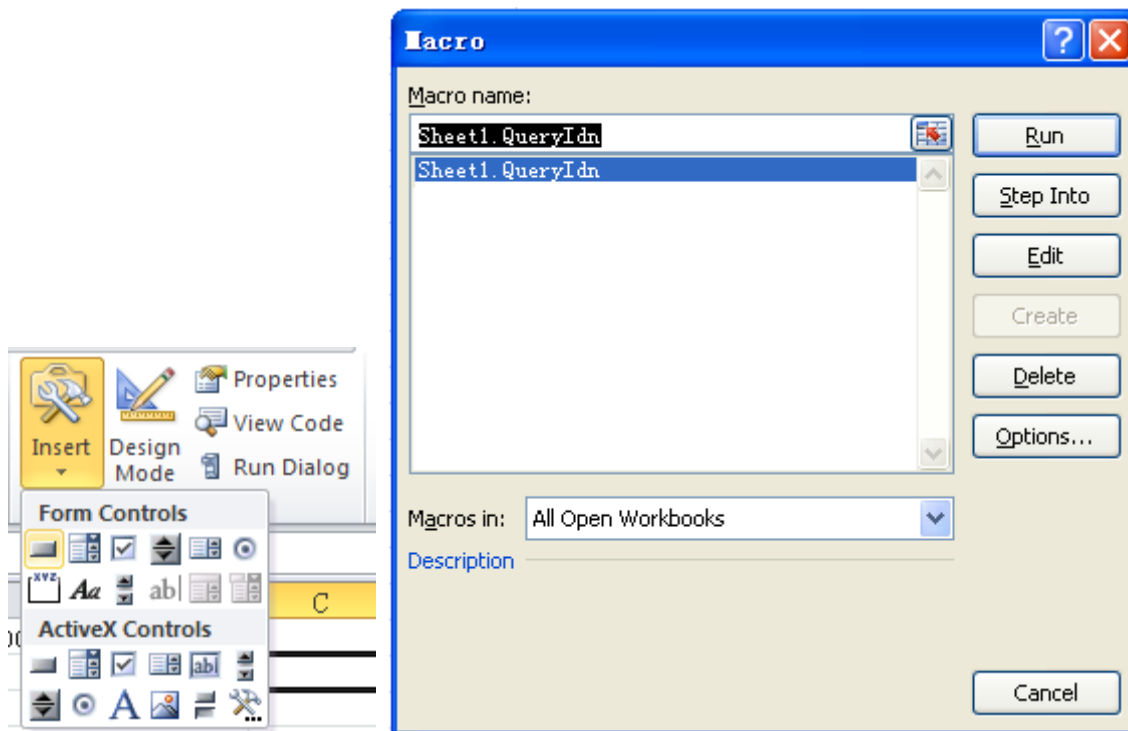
Insert

Design Mode

Properties

View Code

Run Dialog

Form Controls

Aa

ab|

C

ActiveX Controls

abl

A

Macro

?

X

Macro name:

Sheet1.QueryIdn

Sheet1.QueryIdn

Run

Step Into

Edit

Create

Delete

Options...

Macros in:

All Open Workbooks

Description

Cancel